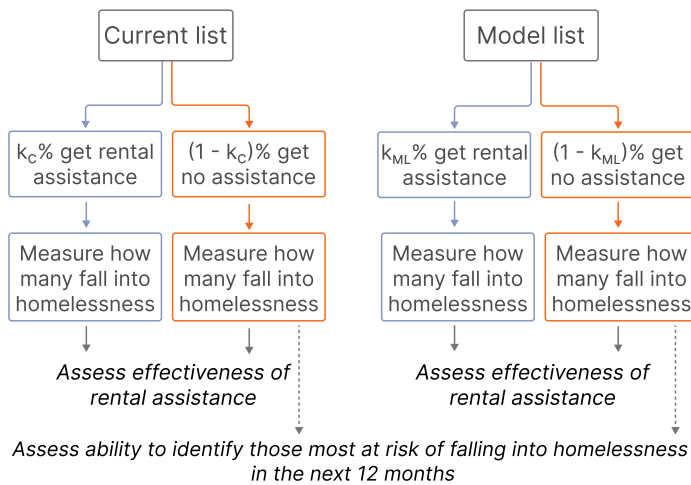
Current list

$k_C$% get rental assistance

(1 - $k_C$)% get no assistance

Measure how many fall into homelessness

Measure how many fall into homelessness

Assess effectiveness of rental assistance

Model list

$k_{ML}$% get rental assistance

(1 - $k_{ML}$)% get no assistance

Measure how many fall into homelessness

Measure how many fall into homelessness

Assess effectiveness of rental assistance

Assess ability to identify those most at risk of falling into homelessness in the next 12 months